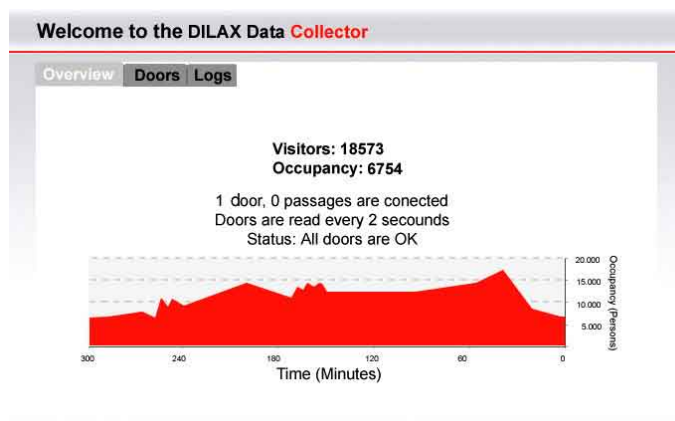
Welcome to the DILAX Data Collector

Overview | Doors | Logs

Visitors: 18573
Occupancy: 6754

1 door, 0 passages are conected
Doors are read every 2 secounds
Status: All doors are OK

20.000
15.000
10.000
5.000
Occupancy (Persons)

300 240 180 120 60 0
Time (Minutes)